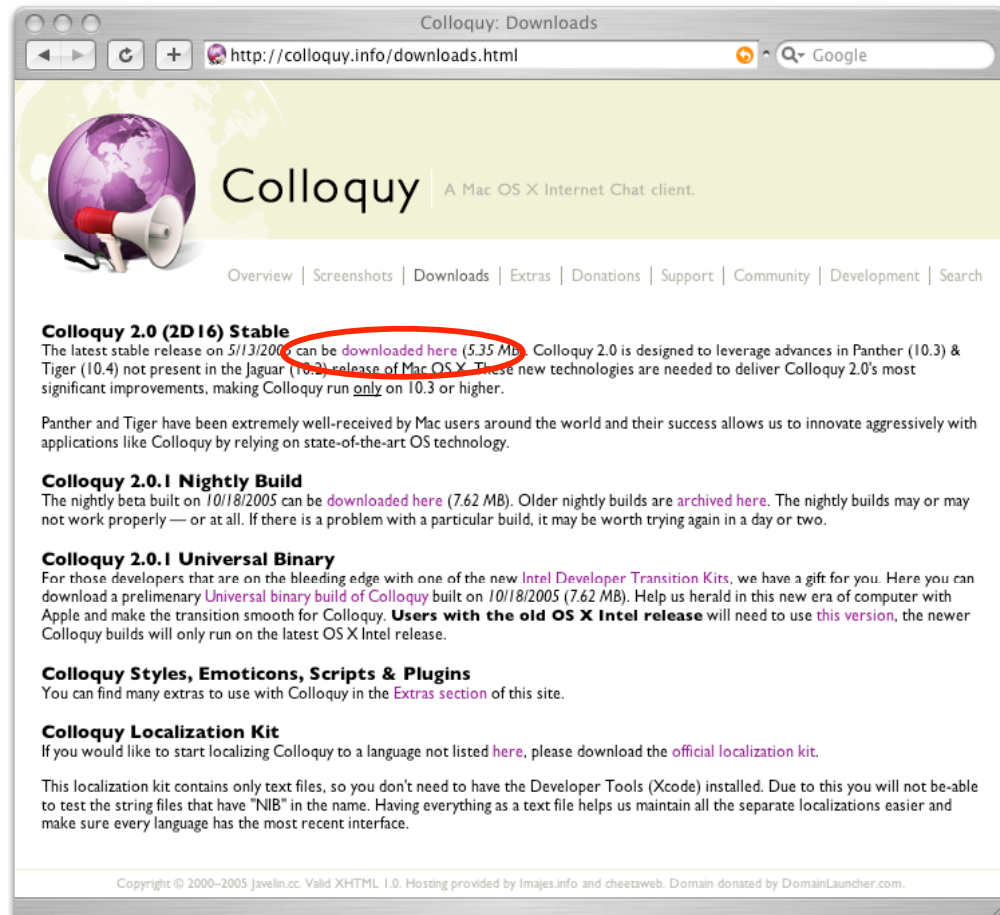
Colloquy: Downloads

http://colloquy.info/downloads.html

Google

Colloquy | A Mac OS X Internet Chat client.

Overview | Screenshots | Downloads | Extras | Donations | Support | Community | Development | Search

**Colloquy 2.0 (2D16) Stable**
The latest stable release on 5/13/200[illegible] can be downloaded here (5.35 MB). Colloquy 2.0 is designed to leverage advances in Panther (10.3) & Tiger (10.4) not present in the Jaguar (10.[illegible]) release of Mac OS X. These new technologies are needed to deliver Colloquy 2.0's most significant improvements, making Colloquy run only on 10.3 or higher.

Panther and Tiger have been extremely well-received by Mac users around the world and their success allows us to innovate aggressively with applications like Colloquy by relying on state-of-the-art OS technology.

**Colloquy 2.0.1 Nightly Build**
The nightly beta built on 10/18/2005 can be downloaded here (7.62 MB). Older nightly builds are archived here. The nightly builds may or may not work properly — or at all. If there is a problem with a particular build, it may be worth trying again in a day or two.

**Colloquy 2.0.1 Universal Binary**
For those developers that are on the bleeding edge with one of the new Intel Developer Transition Kits, we have a gift for you. Here you can download a prelimenary Universal binary build of Colloquy built on 10/18/2005 (7.62 MB). Help us herald in this new era of computer with Apple and make the transition smooth for Colloquy. **Users with the old OS X Intel release** will need to use this version, the newer Colloquy builds will only run on the latest OS X Intel release.

**Colloquy Styles, Emoticons, Scripts & Plugins**
You can find many extras to use with Colloquy in the Extras section of this site.

**Colloquy Localization Kit**
If you would like to start localizing Colloquy to a language not listed here, please download the official localization kit.

This localization kit contains only text files, so you don't need to have the Developer Tools (Xcode) installed. Due to this you will not be-able to test the string files that have "NIB" in the name. Having everything as a text file helps us maintain all the separate localizations easier and make sure every language has the most recent interface.

Copyright © 2000–2005 Javelin.cc. Valid XHTML 1.0. Hosting provided by Imajes.info and cheetaweb. Domain donated by DomainLauncher.com.